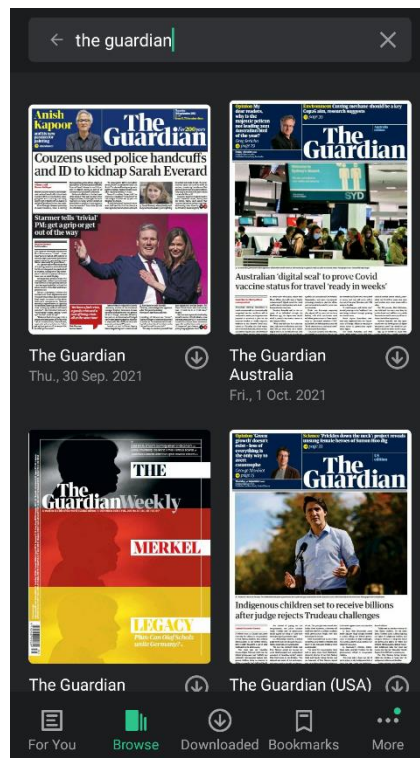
the guardian

Anish Kapoor

The Guardian

Couzens used police handcuffs and ID to kidnap Sarah Everard

Starmer tells 'trivial' PM: get a grip or get out of the way

The Guardian
Thu., 30 Sep. 2021

Opinion

Environment Cutting methane should be a key Cop26 aim, research suggests

The Guardian

SYD

Australian 'digital seal' to prove Covid vaccine status for travel 'ready in weeks'

The Guardian Australia
Fri., 1 Oct. 2021

The Guardian Weekly

THE

MERKEL

LEGACY

The Guardian

Opinion

Science

The Guardian

Indigenous children set to receive billions after judge rejects Trudeau challenges

The Guardian (USA)

For You
Browse
Downloaded
Bookmarks
More